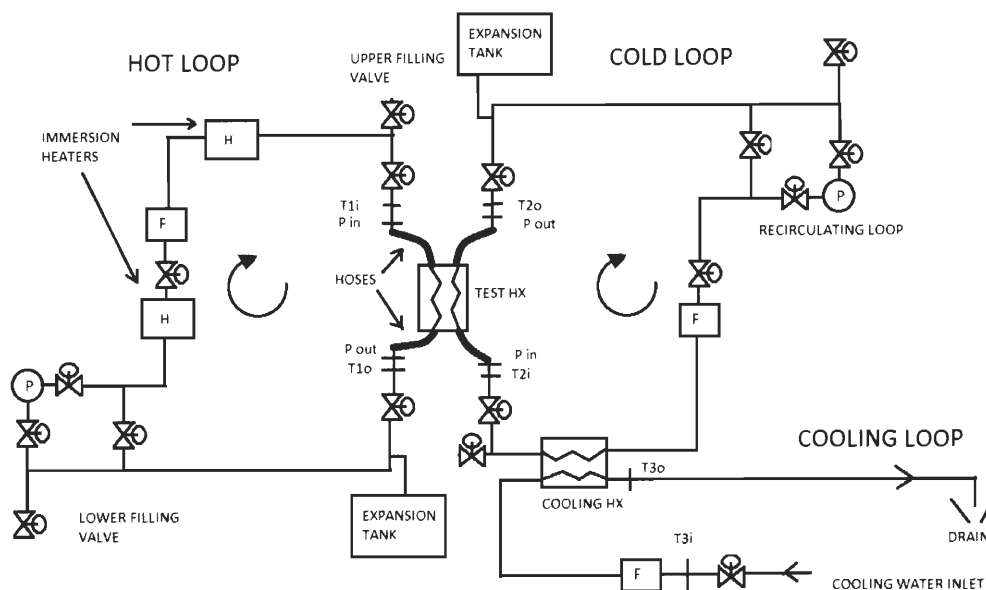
HOT LOOP

UPPER FILLING VALVE

EXPANSION TANK

COLD LOOP

IMMERSION HEATERS

H

F

H

P

T1i
P in

T2o
P out

HOSES

TEST HX

P out
T1o

P in
T2i

P

RECIRCULATING LOOP

F

COOLING LOOP

COOLING HX

T3o

LOWER FILLING VALVE

EXPANSION TANK

T3i

F

DRAIN

COOLING WATER INLET